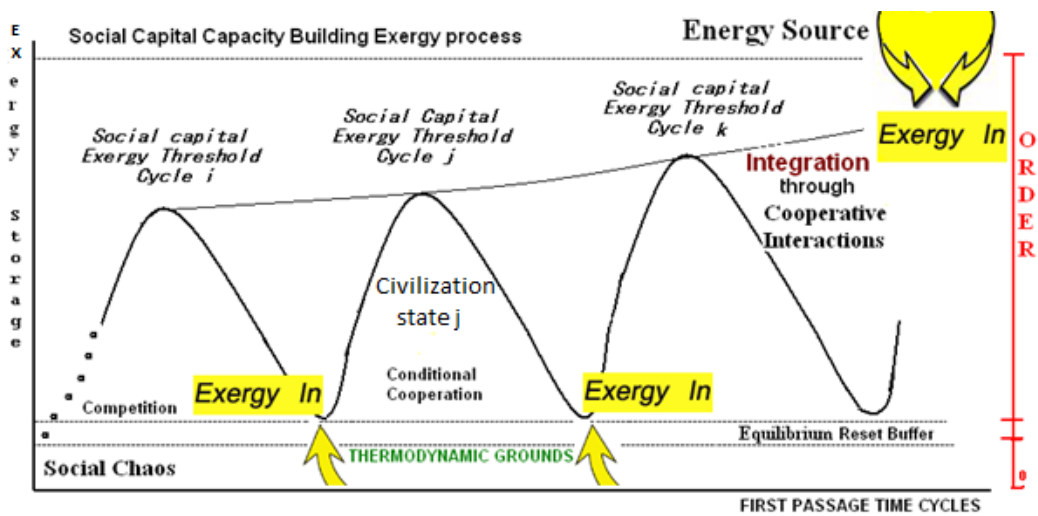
Exergy storage

Social Capital Capacity Building Exergy process

Energy Source

Exergy In

ORDER

Social capital Exergy Threshold Cycle i

Social Capital Exergy Threshold Cycle j

Social capital Exergy Threshold Cycle k

Integration through Cooperative Interactions

Civilization state j

Competition

Exergy In

Conditional Cooperation

Exergy In

Equilibrium Reset Buffer

Social Chaos

THERMODYNAMIC GROUNDS

0

FIRST PASSAGE TIME CYCLES